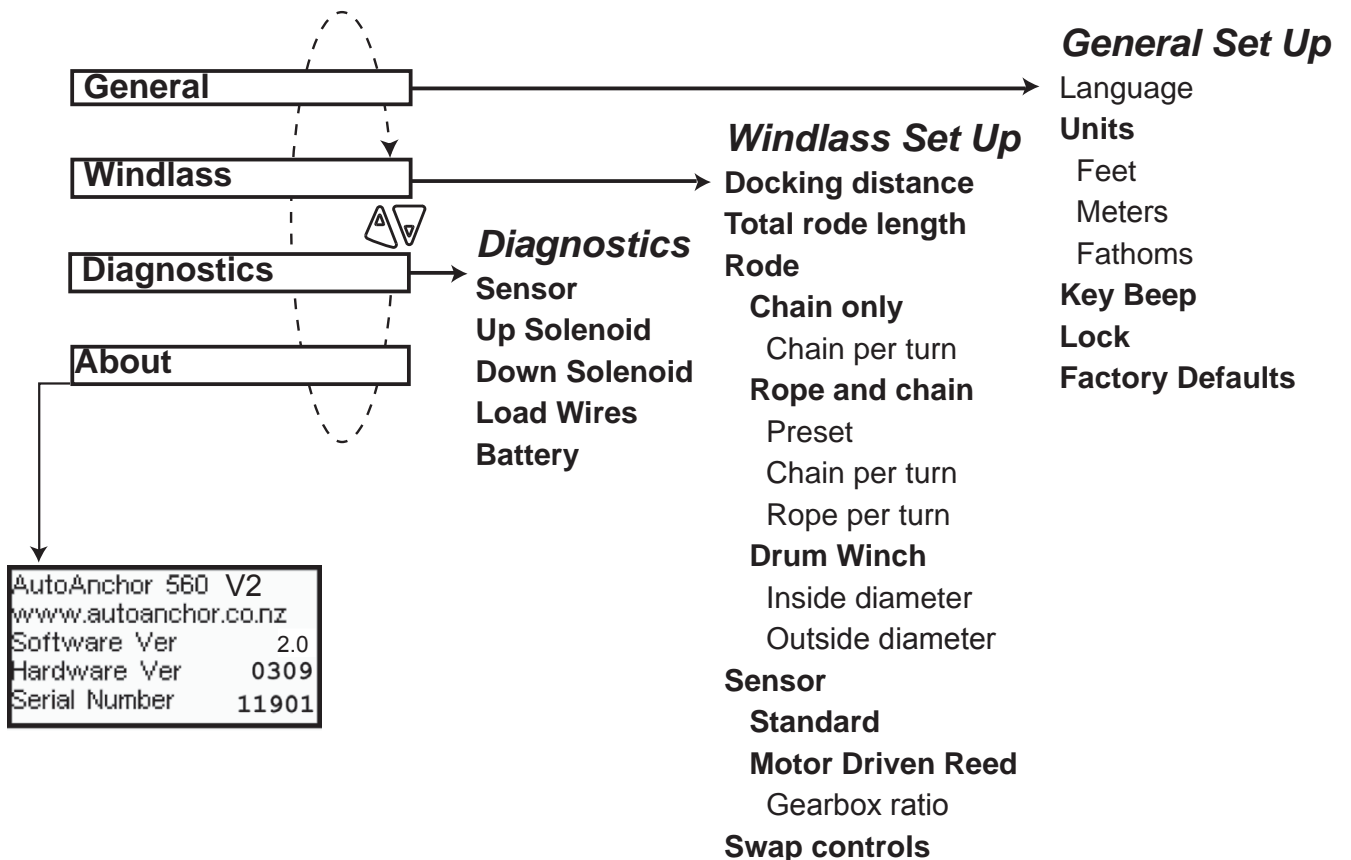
General

Windlass

Diagnostics

About

AutoAnchor 560 V2
www.autoanchor.co.nz
Software Ver 2.0
Hardware Ver 0309
Serial Number 11901

Diagnostics
Sensor
Up Solenoid
Down Solenoid
Load Wires
Battery

Windlass Set Up
Docking distance
Total rode length
Rode
Chain only
Chain per turn
Rope and chain
Preset
Chain per turn
Rope per turn
Drum Winch
Inside diameter
Outside diameter
Sensor
Standard
Motor Driven Reed
Gearbox ratio
Swap controls

General Set Up
Language
Units
Feet
Meters
Fathoms
Key Beep
Lock
Factory Defaults